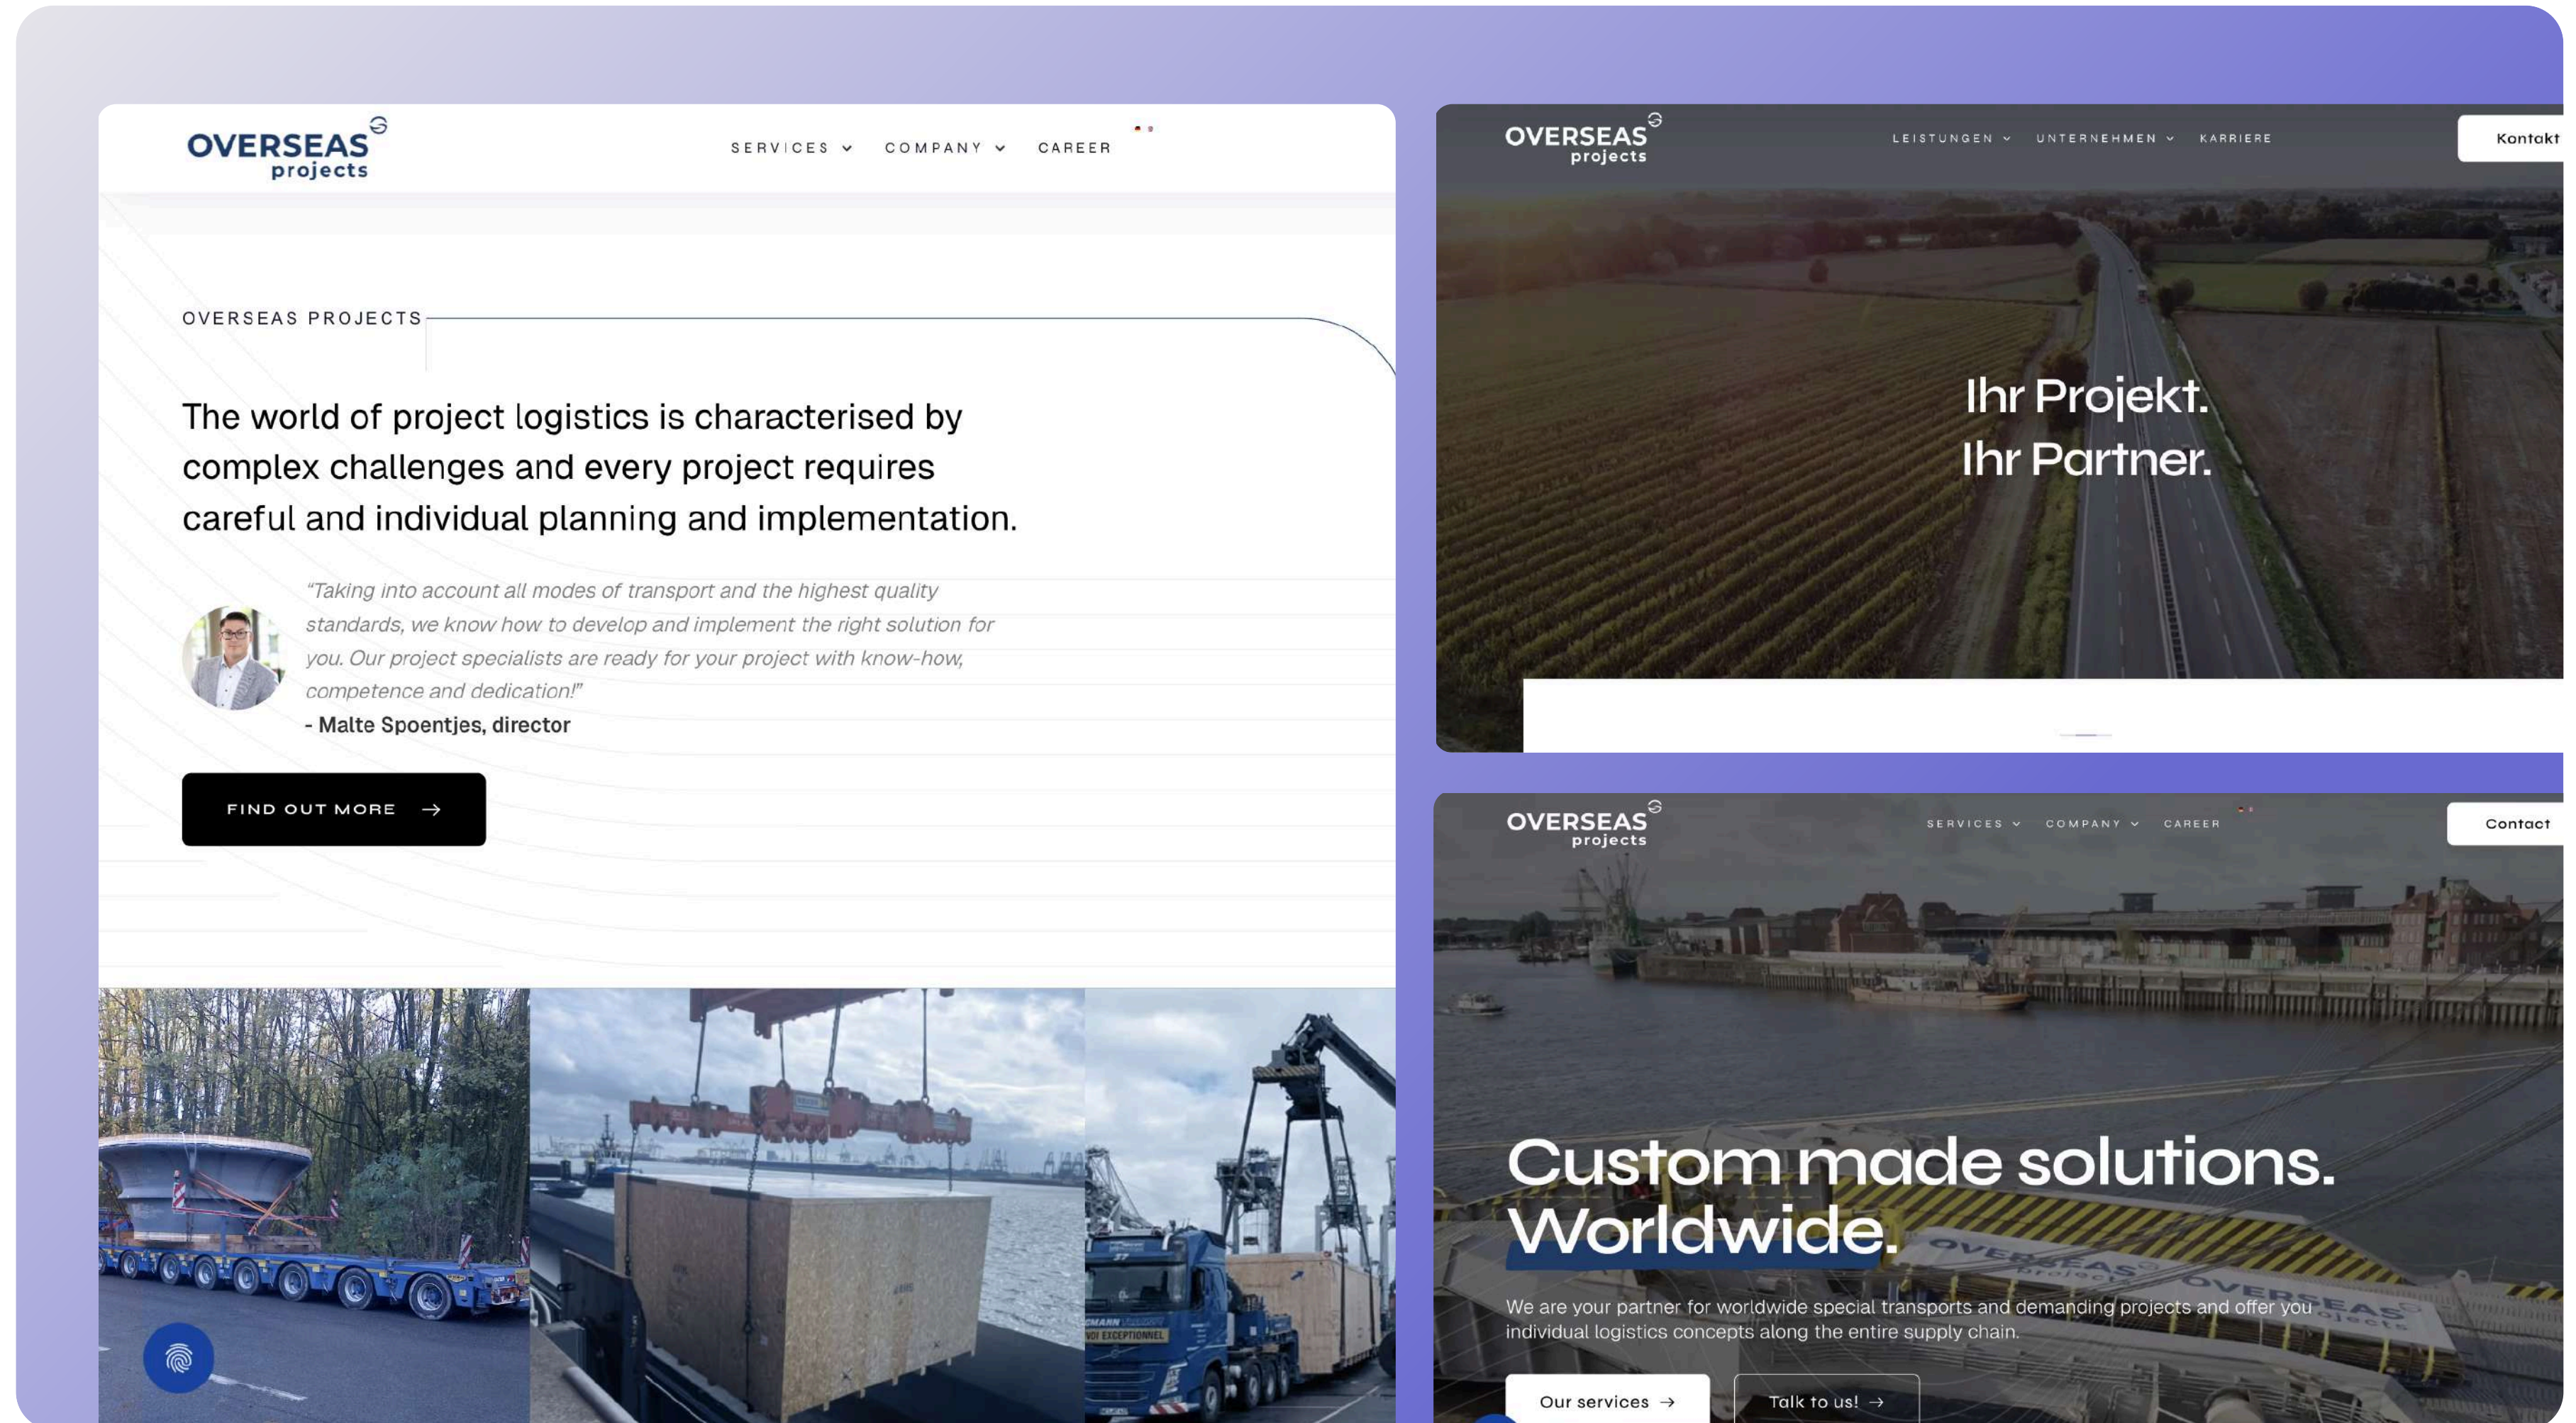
OVERSEAS projects

SERVICES COMPANY CAREER

OVERSEAS PROJECTS

The world of project logistics is characterised by complex challenges and every project requires careful and individual planning and implementation.

"Taking into account all modes of transport and the highest quality standards, we know how to develop and implement the right solution for you. Our project specialists are ready for your project with know-how, competence and dedication!"
- Malte Spoentjes, director

FIND OUT MORE →

OVERSEAS projects

LEISTUNGEN UNTERNEHMEN KARRIERE

Kontakt

Ihr Projekt.
Ihr Partner.

OVERSEAS projects

SERVICES COMPANY CAREER

Contact

Custom made solutions.
Worldwide.

We are your partner for worldwide special transports and demanding projects and offer you individual logistics concepts along the entire supply chain.

Our services →

Talk to us! →